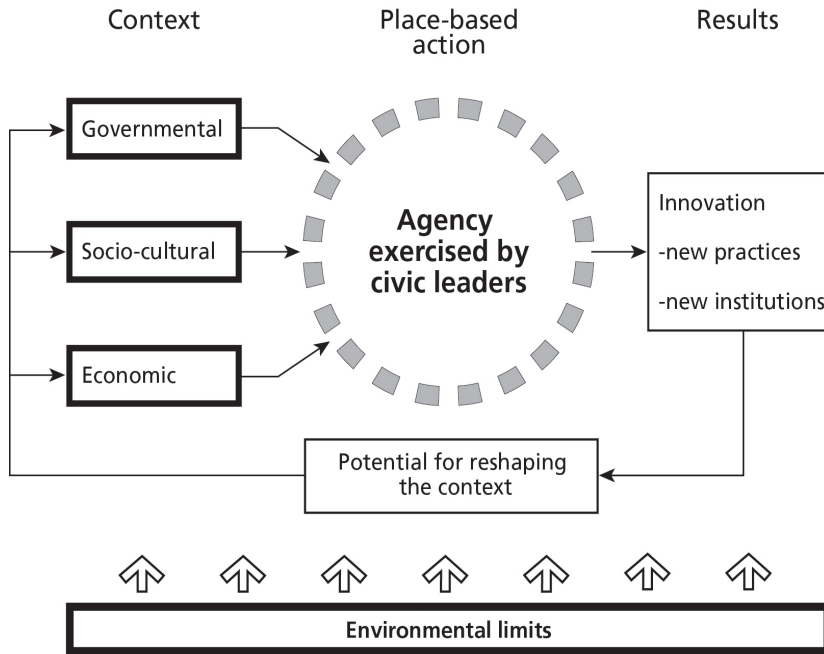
Context

Place-based action

Results

Governmental

Socio-cultural

Economic

Agency exercised by civic leaders

Innovation

-new practices

-new institutions

Potential for reshaping the context

Environmental limits